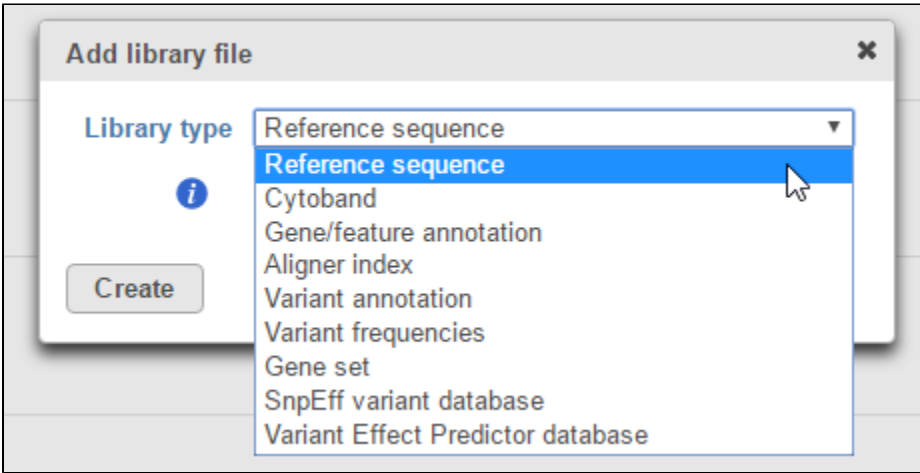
Add library file

×

Library type Reference sequence ▼

Reference sequence
Cytoband
Gene/feature annotation
Aligner index
Variant annotation
Variant frequencies
Gene set
SnpEff variant database
Variant Effect Predictor database

Create